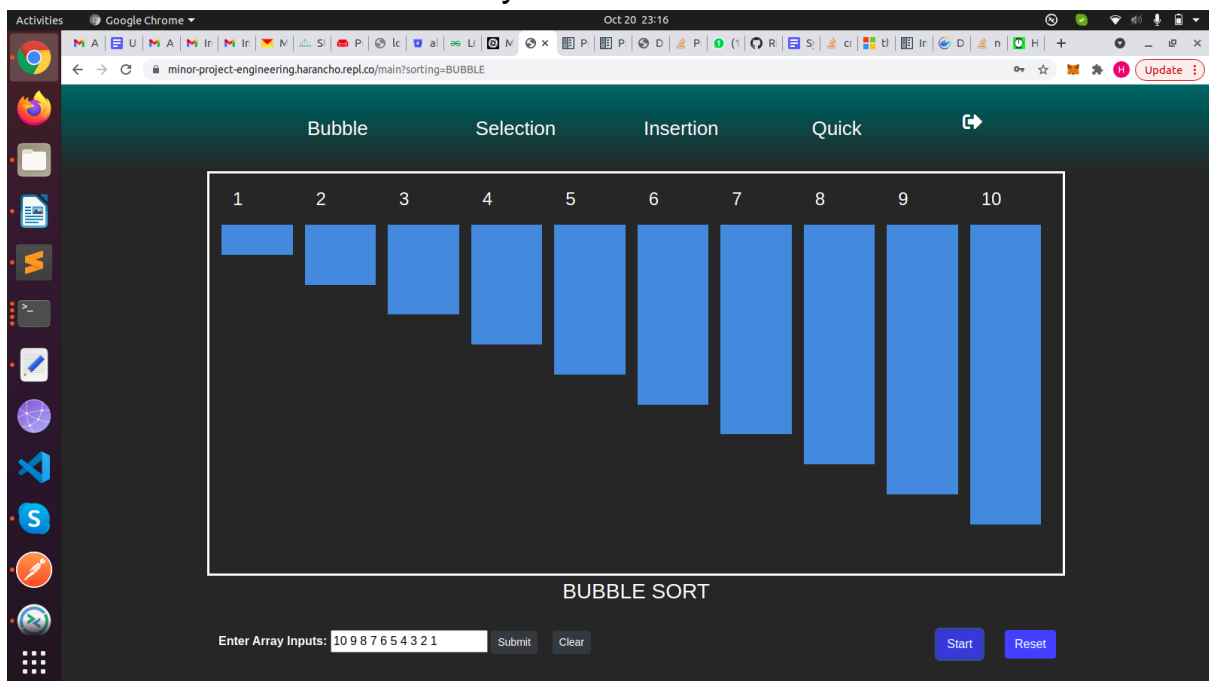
Activities
Google Chrome
Oct 20 23:16

minor-project-engineering.harancho.repl.co/main?sorting=BUBBLE
Update

Bubble
Selection
Insertion
Quick

1
2
3
4
5
6
7
8
9
10

BUBBLE SORT

Enter Array Inputs: 10 9 8 7 6 5 4 3 2 1
Submit
Clear
Start
Reset